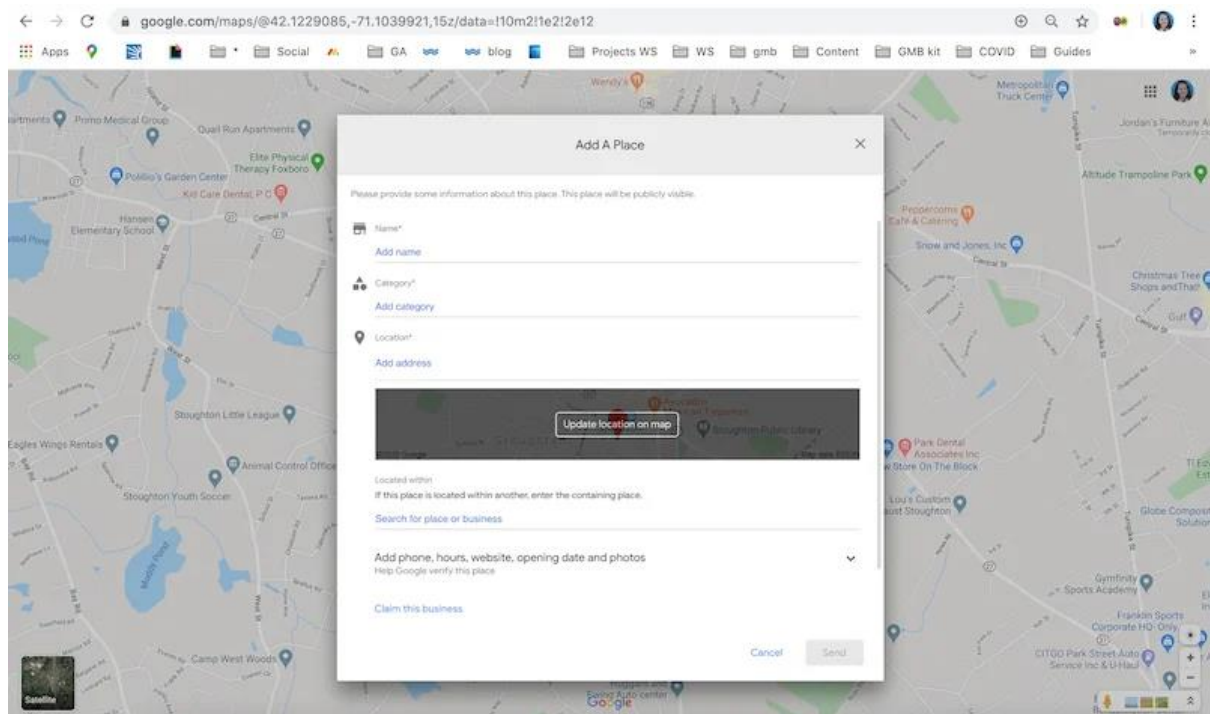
google.com/maps/@42.1229085,-71.1039921,15z/data=!10m2!1e2!2e12

Apps Social GA blog Projects WS WS gmb Content GMB kit COVID Guides

Add A Place

Please provide some information about this place. This place will be publicly visible.

Name*
Add name

Category*
Add category

Location*
Add address

Update location on map

Stoughton Public Library

Located within
If this place is located within another, enter the containing place.

Search for place or business

Add phone, hours, website, opening date and photos
Help Google verify this place

Claim this business

Cancel Send

Wendy's
Metropolitan Truck Center
Jordan's Furniture
Altitude Trampoline Park
Primo Medical Group
Quail Run Apartments
Elite Physical Therapy Foxboro
Polillo's Garden Center
Kid Care Dental, P.C.
Hansen Elementary School
Peppercorns Cafe & Catering
Snow and Jones, Inc
Christmas Tree Shops andThat!
Gulf
Stoughton Little League
Eagles Wings Rentals
Animal Control Office
Stoughton Youth Soccer
Park Dental Associates Inc
Store On The Block
Lou's Custom Stoughton
Globe Composite Solution
Gymfinity Sports Academy
Franklin Sports Corporate HQ
CITGO Park Street Auto Service Inc & U-Haul
Camp West Woods
Satellite
Google